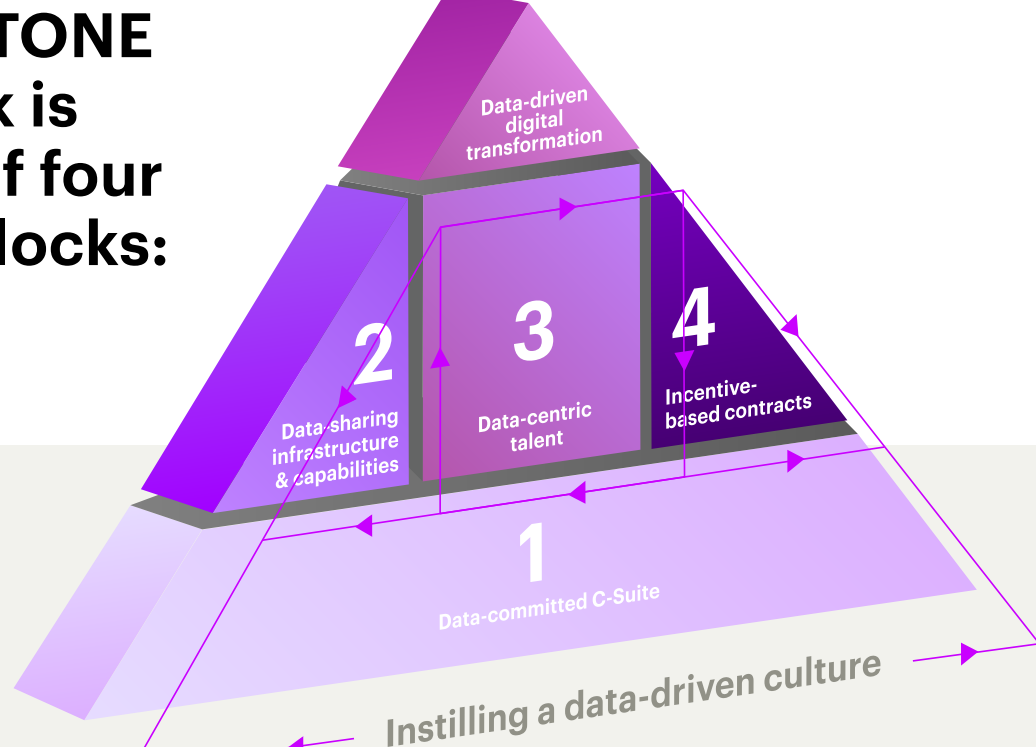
TONE
k is
f four
locks:

Data-driven digital transformation

2
Data-sharing infrastructure & capabilities

3
Data-centric talent

4
Incentive-based contracts

1
Data-committed C-Suite

Instilling a data-driven culture